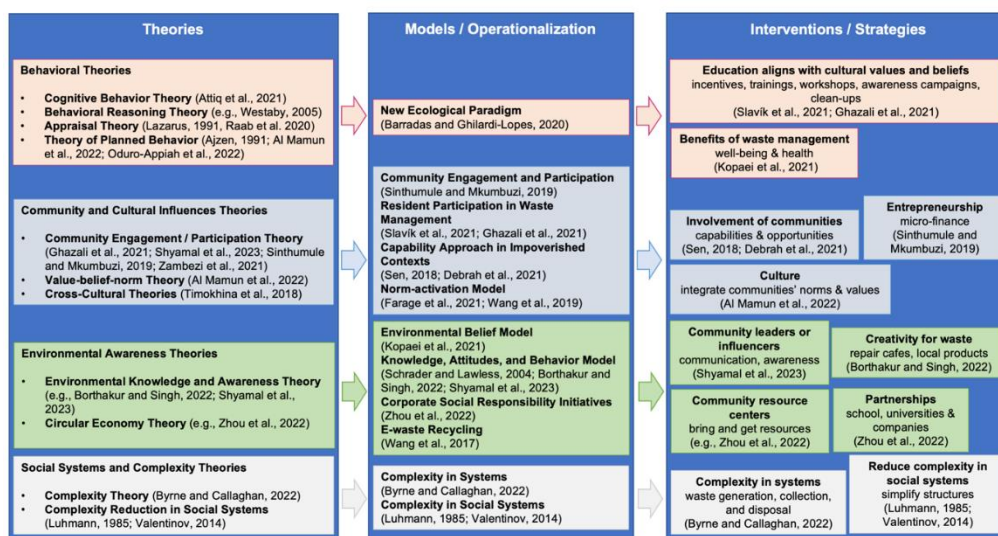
Theories

Behavioral Theories

• Cognitive Behavior Theory (Attiq et al., 2021)
• Behavioral Reasoning Theory (e.g., Westaby, 2005)
• Appraisal Theory (Lazarus, 1991, Raab et al. 2020)
• Theory of Planned Behavior (Ajzen, 1991; Al Mamun et al., 2022; Oduro-Appiah et al., 2022)

Community and Cultural Influences Theories

• Community Engagement / Participation Theory (Ghazali et al., 2021; Shyamal et al., 2023; Sinthumule and Mkumbuzi, 2019; Zambezi et al., 2021)
• Value-belief-norm Theory (Al Mamun et al., 2022)
• Cross-Cultural Theories (Timokhina et al., 2018)

Environmental Awareness Theories

• Environmental Knowledge and Awareness Theory (e.g., Borthakur and Singh, 2022; Shyamal et al., 2023)
• Circular Economy Theory (e.g., Zhou et al., 2022)

Social Systems and Complexity Theories

• Complexity Theory (Byrne and Callaghan, 2022)
• Complexity Reduction in Social Systems (Luhmann, 1985; Valentinov, 2014)

Models / Operationalization

New Ecological Paradigm
(Barradas and Ghilardi-Lopes, 2020)

Community Engagement and Participation
(Sinthumule and Mkumbuzi, 2019)
Resident Participation in Waste Management
(Slavík et al., 2021; Ghazali et al., 2021)
Capability Approach in Impoverished Contexts
(Sen, 2018; Debrah et al., 2021)
Norm-activation Model
(Farage et al., 2021; Wang et al., 2019)

Environmental Belief Model
(Kopaei et al., 2021)
Knowledge, Attitudes, and Behavior Model
(Schrader and Lawless, 2004; Borthakur and Singh, 2022; Shyamal et al., 2023)
Corporate Social Responsibility Initiatives
(Zhou et al., 2022)
E-waste Recycling
(Wang et al., 2017)

Complexity in Systems
(Byrne and Callaghan, 2022)
Complexity in Social Systems
(Luhmann, 1985; Valentinov, 2014)

Interventions / Strategies

Education aligns with cultural values and beliefs
incentives, trainings, workshops, awareness campaigns, clean-ups
(Slavík et al., 2021; Ghazali et al., 2021)

Benefits of waste management
well-being & health
(Kopaei et al., 2021)

Involvement of communities
capabilities & opportunities
(Sen, 2018; Debrah et al., 2021)

Entrepreneurship
micro-finance
(Sinthumule and Mkumbuzi, 2019)

Culture
integrate communities' norms & values
(Al Mamun et al., 2022)

Community leaders or influencers
communication, awareness
(Shyamal et al., 2023)

Creativity for waste
repair cafes, local products
(Borthakur and Singh, 2022)

Community resource centers
bring and get resources
(e.g., Zhou et al., 2022)

Partnerships
school, universities & companies
(Zhou et al., 2022)

Complexity in systems
waste generation, collection, and disposal
(Byrne and Callaghan, 2022)

Reduce complexity in social systems
simplify structures
(Luhmann, 1985; Valentinov, 2014)